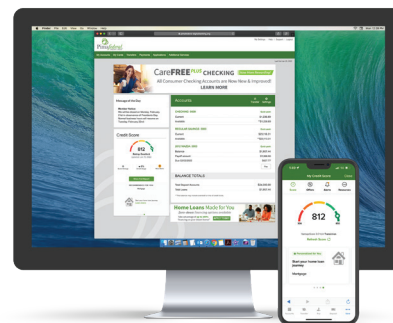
CareFREE PLUS CHECKING

All Consumer Checking Accounts are Now Here & Improved!

LEARN MORE

Accounts

Credit Score

812

BALANCE TOTALS

Home Loans Made for You

My Credit Score

812

Start your home loan journey

Mortgage

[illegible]